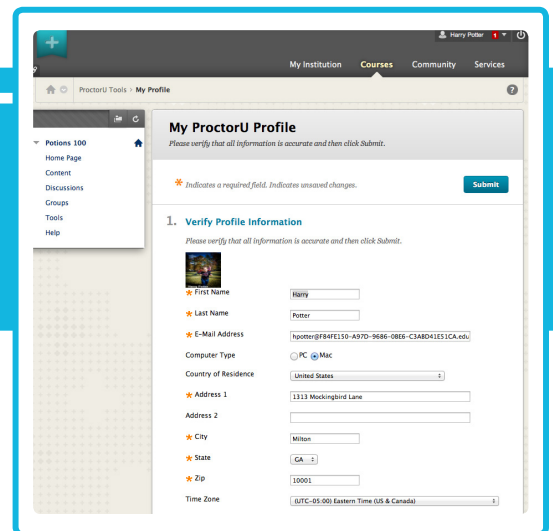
Harry Potter 1

My Institution Courses Community Services

ProctorU Tools > My Profile

Potions 100
Home Page
Content
Discussions
Groups
Tools
Help

My ProctorU Profile
Please verify that all information is accurate and then click Submit.

* Indicates a required field. Indicates unsaved changes.

Submit

1. Verify Profile Information

Please verify that all information is accurate and then click Submit.

* First Name Harry

* Last Name Potter

* E-Mail Address hpotter@F84FE150-A97D-9686-0BE6-C3A8D41E51CA.edu

Computer Type PC Mac

Country of Residence United States

* Address 1 1313 Mockingbird Lane

Address 2

* City Milton

* State GA

* Zip 10001

Time Zone (UTC-05:00) Eastern Time (US & Canada)